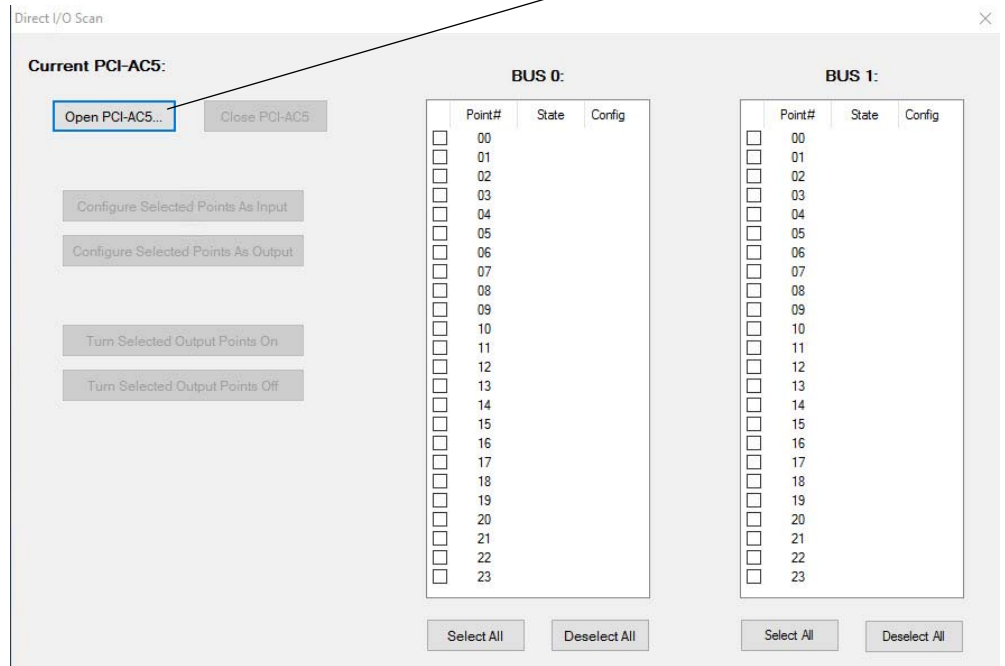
Direct I/O Scan

Current PCI-AC5:

Open PCI-AC5...

Close PCI-AC5

Configure Selected Points As Input

Configure Selected Points As Output

Turn Selected Output Points On

Turn Selected Output Points Off

BUS 0:

| Point# | State | Config |
|---|---|---|
| 00 | | |
| 01 | | |
| 02 | | |
| 03 | | |
| 04 | | |
| 05 | | |
| 06 | | |
| 07 | | |
| 08 | | |
| 09 | | |
| 10 | | |
| 11 | | |
| 12 | | |
| 13 | | |
| 14 | | |
| 15 | | |
| 16 | | |
| 17 | | |
| 18 | | |
| 19 | | |
| 20 | | |
| 21 | | |
| 22 | | |
| 23 | | |

Select All

Deselect All

BUS 1:

| Point# | State | Config |
|---|---|---|
| 00 | | |
| 01 | | |
| 02 | | |
| 03 | | |
| 04 | | |
| 05 | | |
| 06 | | |
| 07 | | |
| 08 | | |
| 09 | | |
| 10 | | |
| 11 | | |
| 12 | | |
| 13 | | |
| 14 | | |
| 15 | | |
| 16 | | |
| 17 | | |
| 18 | | |
| 19 | | |
| 20 | | |
| 21 | | |
| 22 | | |
| 23 | | |

Select All

Deselect All